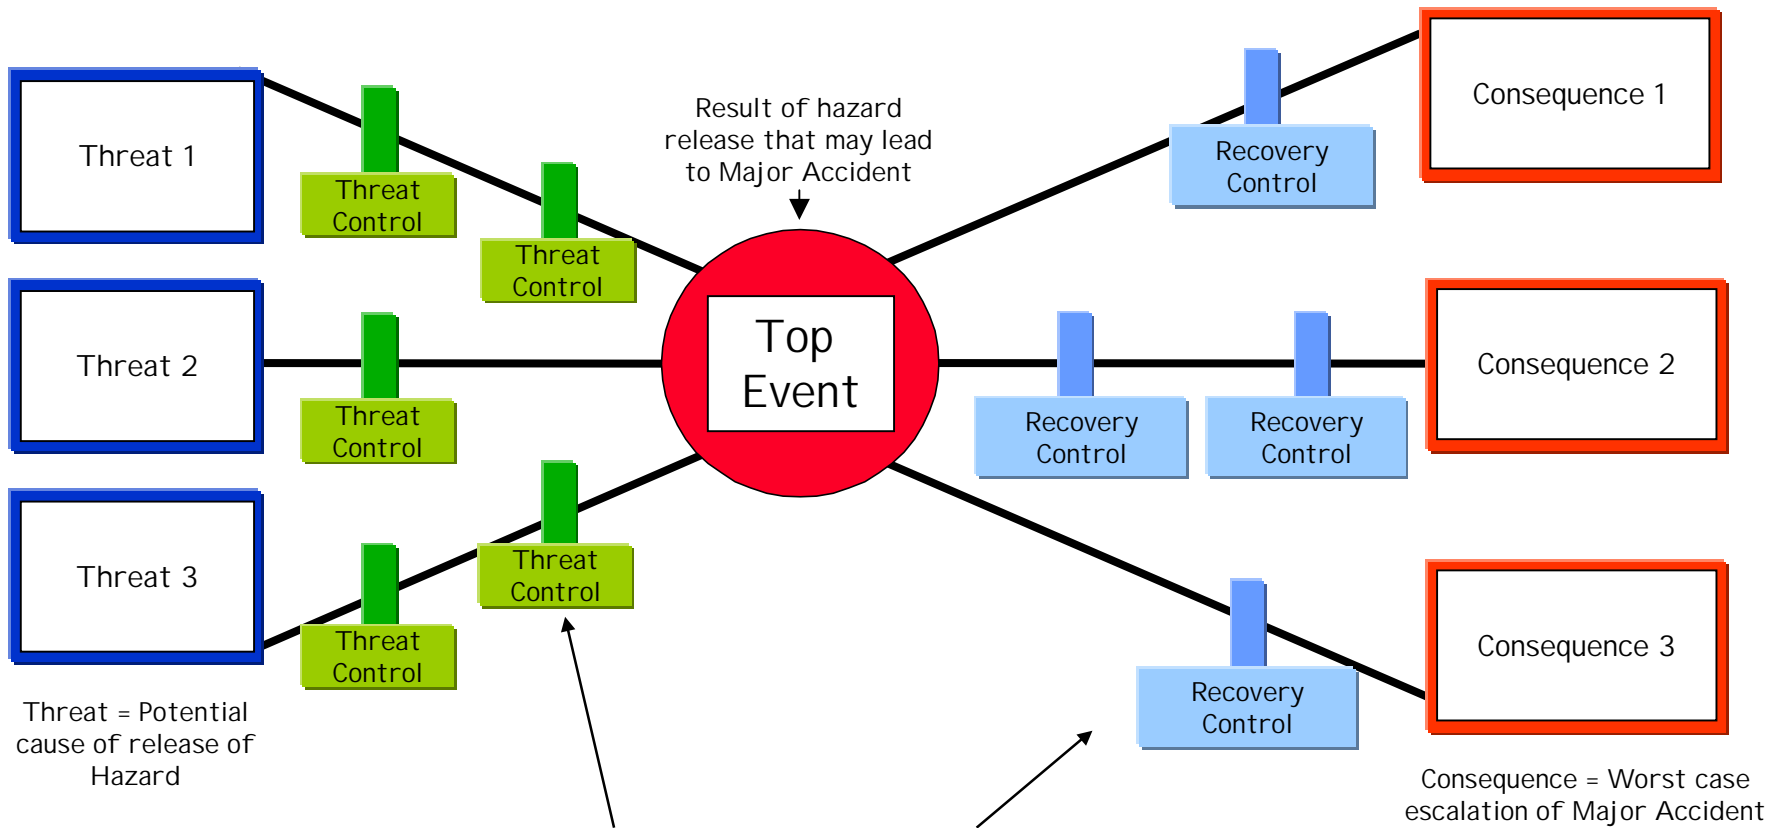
Threat 1

Threat Control

Threat Control

Result of hazard release that may lead to Major Accident

Recovery Control

Consequence 1

Threat 2

Threat Control

Top Event

Recovery Control

Recovery Control

Consequence 2

Threat 3

Threat Control

Threat Control

Recovery Control

Consequence 3

Threat = Potential cause of release of Hazard

Consequence = Worst case escalation of Major Accident